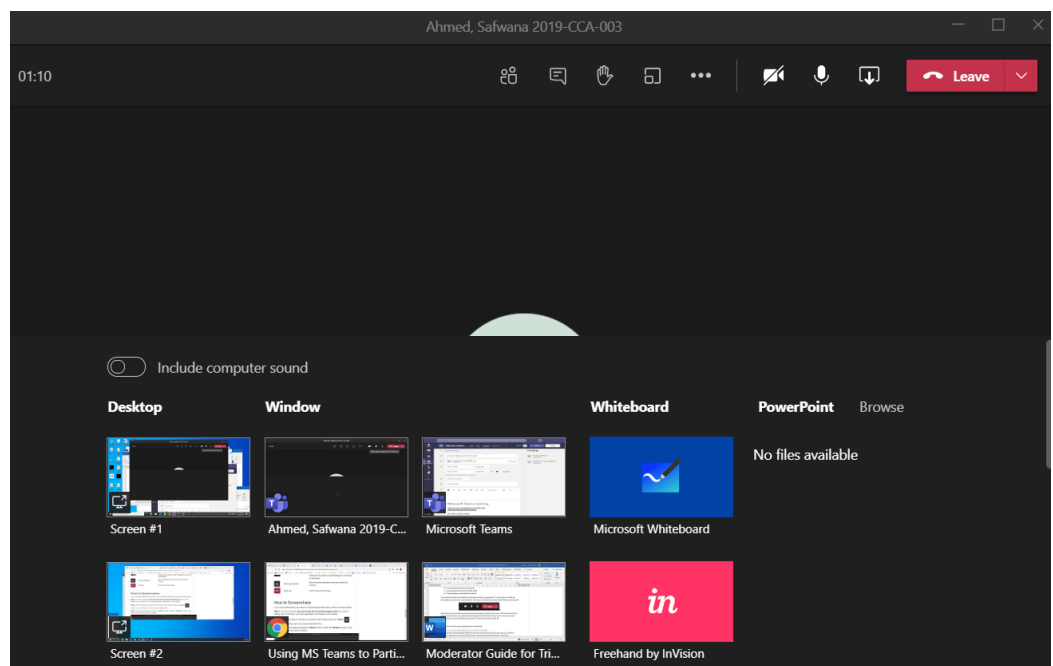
Ahmed, Safwana 2019-CCA-003

01:10

Leave

Include computer sound

Desktop

Window

Whiteboard

PowerPoint Browse

No files available

Screen #1

Ahmed, Safwana 2019-C...

Microsoft Teams

Microsoft Whiteboard

Screen #2

Using MS Teams to Parti...

Moderator Guide for Tri...

in

Freehand by InVision